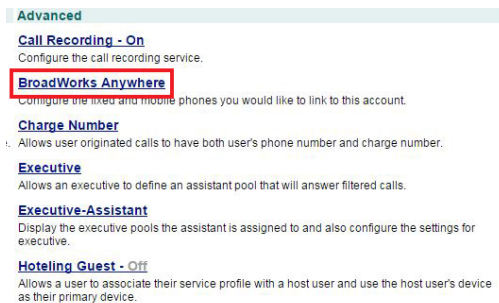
Advanced

Call Recording - On
Configure the call recording service.

BroadWorks Anywhere
Configure the fixed and mobile phones you would like to link to this account.

Charge Number
Allows user originated calls to have both user's phone number and charge number.

Executive
Allows an executive to define an assistant pool that will answer filtered calls.

Executive-Assistant
Display the executive pools the assistant is assigned to and also configure the settings for executive.

Hoteling Guest - Off
Allows a user to associate their service profile with a host user and use the host user's device as their primary device.